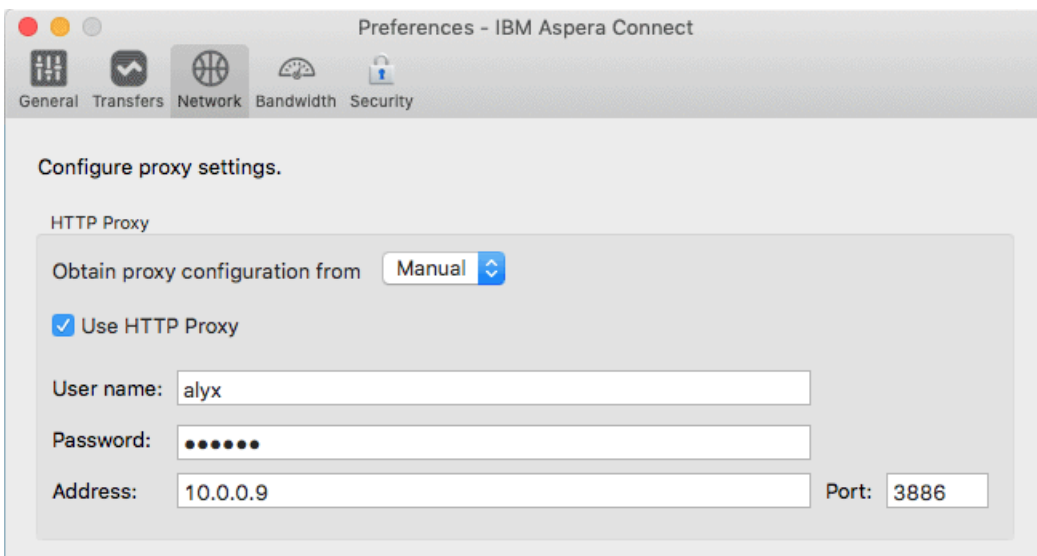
Preferences - IBM Aspera Connect

General Transfers Network Bandwidth Security

Configure proxy settings.

HTTP Proxy

Obtain proxy configuration from Manual

Use HTTP Proxy

User name: alyx

Password: ••••••

Address: 10.0.0.9 Port: 3886